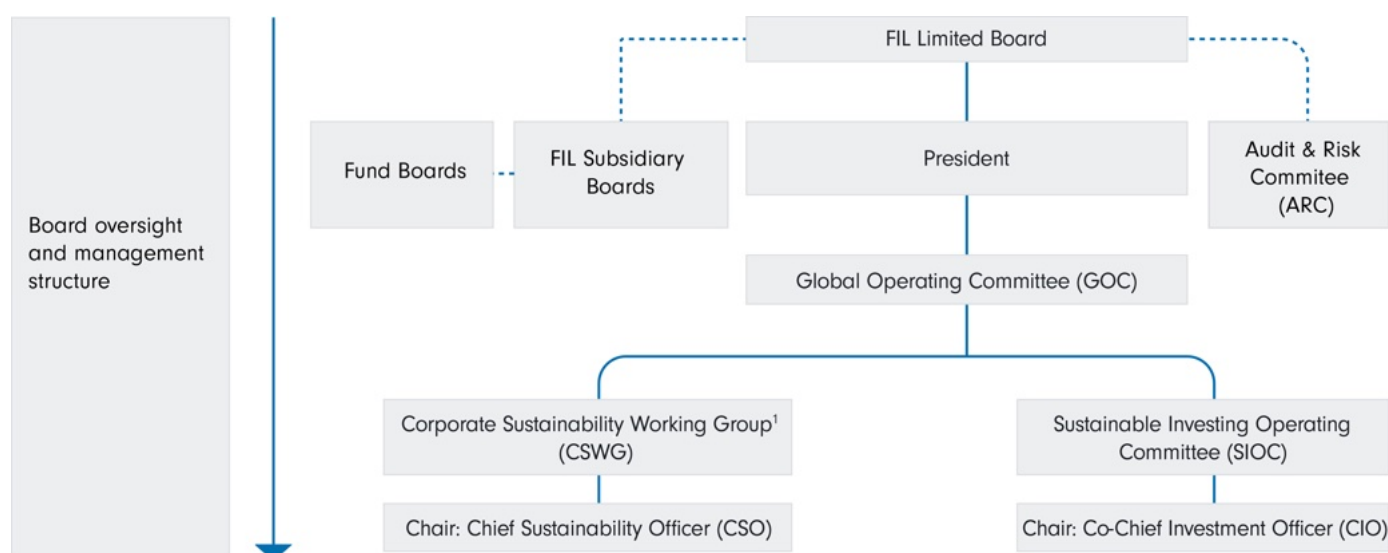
Board oversight and management structure

FIL Limited Board

Fund Boards

FIL Subsidiary Boards

President

Audit & Risk Commitee (ARC)

Global Operating Committee (GOC)

Corporate Sustainability Working Group$^1$ (CSWG)

Chair: Chief Sustainability Officer (CSO)

Sustainable Investing Operating Committee (SIOC)

Chair: Co-Chief Investment Officer (CIO)